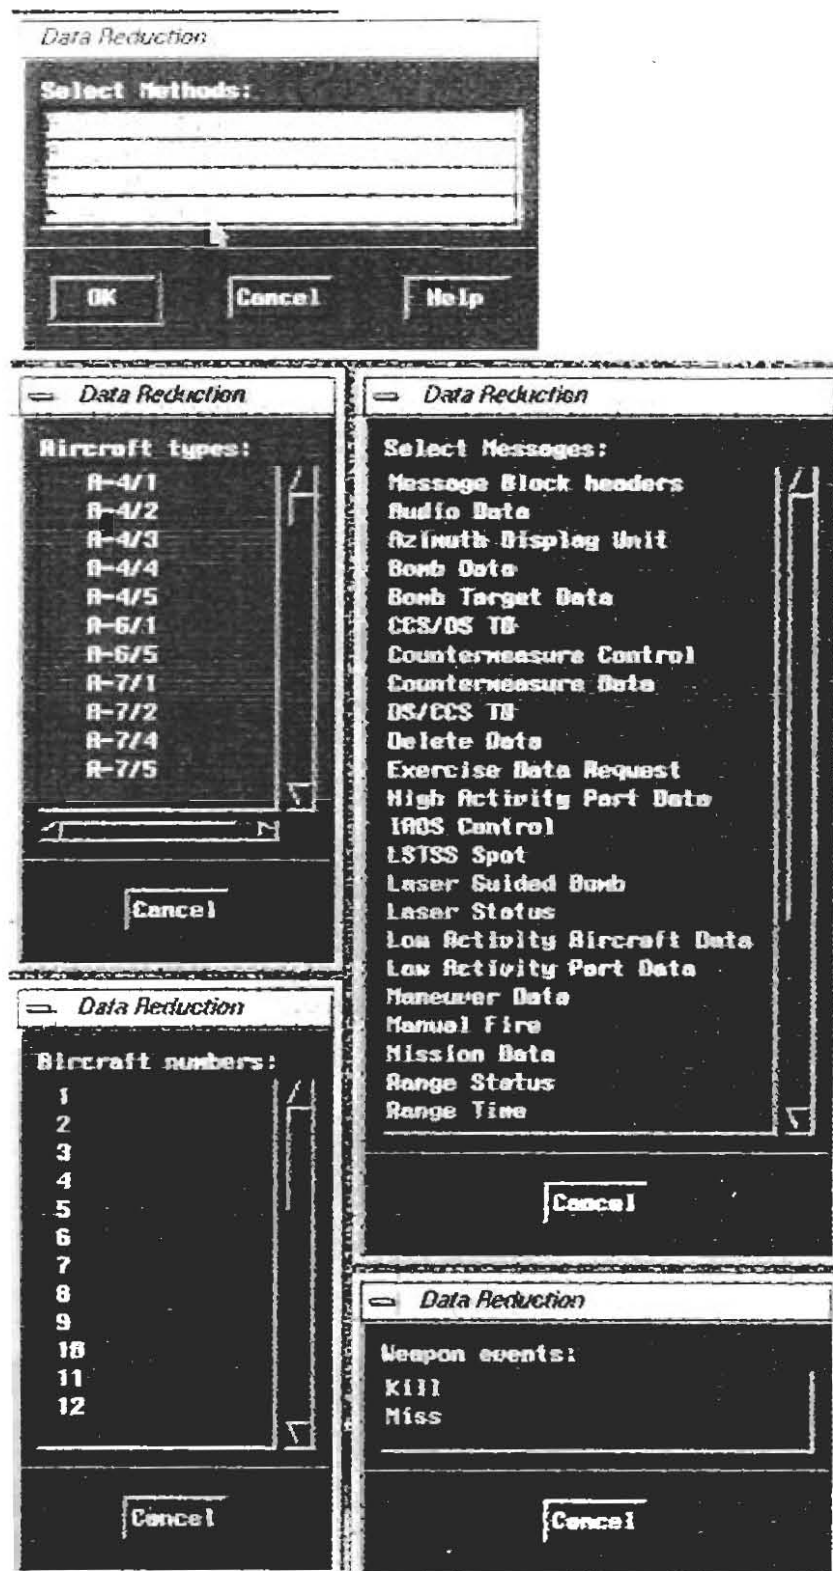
Data Reduction

Select Methods:

OK

Cancel

Help

Data Reduction

Aircraft types:

A-4/1
A-4/2
A-4/3
A-4/4
A-4/5
A-6/1
A-6/5
A-7/1
A-7/2
A-7/4
A-7/5

Cancel

Data Reduction

Aircraft numbers:

1
2
3
4
5
6
7
8
9
10
11
12

Cancel

Data Reduction

Select Messages:

Message Block headers
Audio Data
Azimuth Display Unit
Bomb Data
Bomb Target Data
CCS/DS TB
Countermeasure Control
Countermeasure Data
DS/CCS TB
Delete Data
Exercise Data Request
High Activity Part Data
IADS Control
LSTSS Spot
Laser Guided Bomb
Laser Status
Low Activity Aircraft Data
Low Activity Part Data
Maneuver Data
Manual Fire
Mission Data
Range Status
Range Time

Cancel

Data Reduction

Weapon events:

Kill
Miss

Cancel